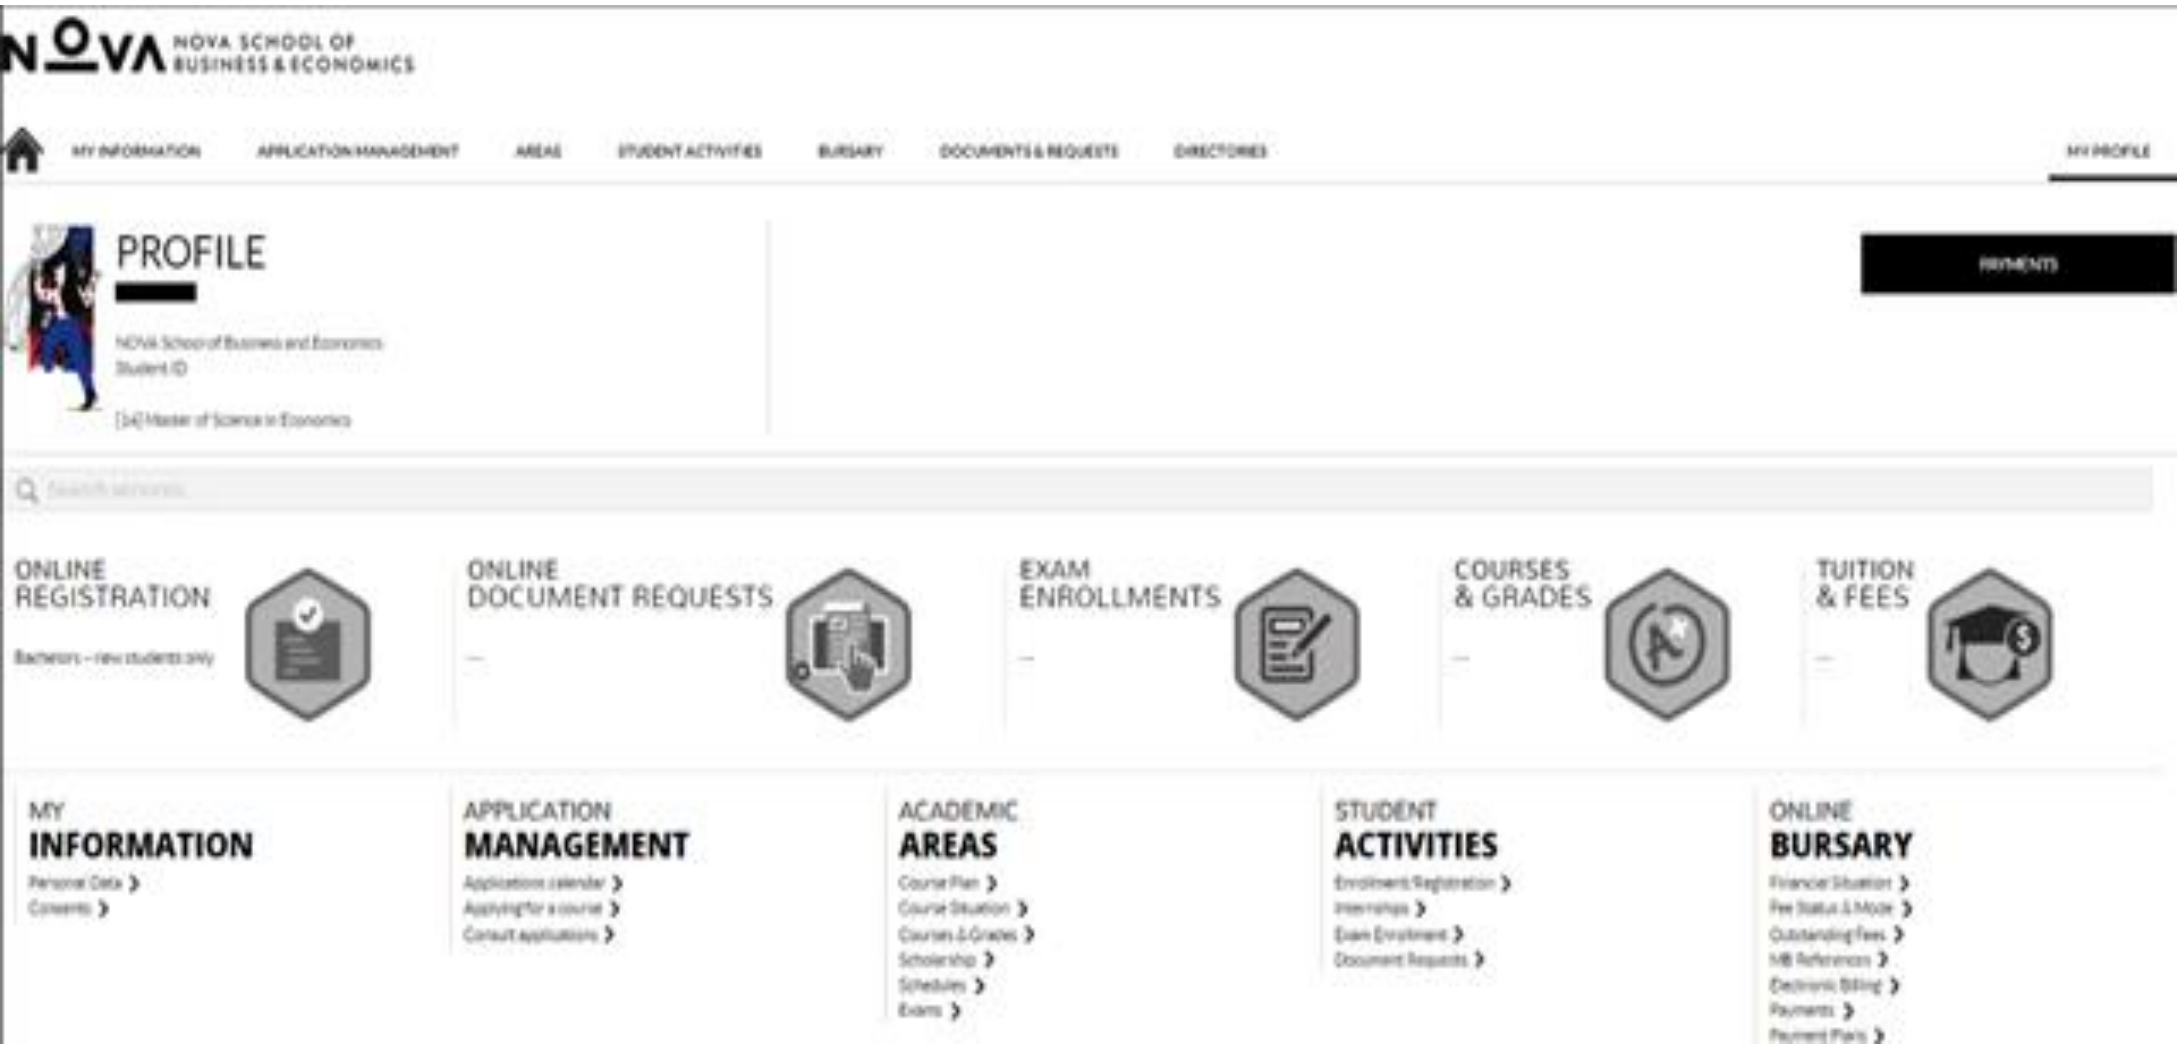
NOVA NOVA SCHOOL OF BUSINESS & ECONOMICS

MY INFORMATION APPLICATION MANAGEMENT AREAS STUDENT ACTIVITIES BURSARY DOCUMENTS & REQUESTS DIRECTORIES MY PROFILE

PROFILE

NOVA School of Business and Economics
Student ID

[14] Master of Science in Economics

PAYMENTS

Search services

ONLINE REGISTRATION
Bachelors – new students only

ONLINE DOCUMENT REQUESTS
–

EXAM ENROLLMENTS
–

COURSES & GRADES
–

TUITION & FEES
–

MY INFORMATION
Personal Data ❯
Consents ❯

APPLICATION MANAGEMENT
Applications calendar ❯
Applying for a course ❯
Consult applications ❯

ACADEMIC AREAS
Course Plan ❯
Course Situation ❯
Courses & Grades ❯
Scholarship ❯
Schedules ❯
Exams ❯

STUDENT ACTIVITIES
Enrollment/Registration ❯
Internships ❯
Exam Enrollment ❯
Document Requests ❯

ONLINE BURSARY
Financial Situation ❯
Fee Status & Mode ❯
Outstanding Fees ❯
MB References ❯
Electronic Billing ❯
Payments ❯
Payment Plans ❯